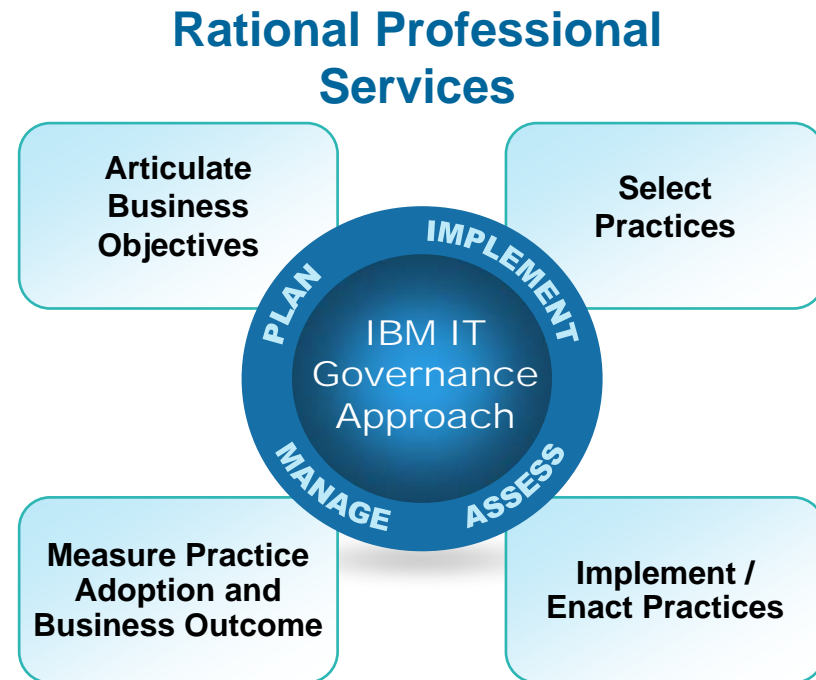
Rational Professional Services

Articulate Business Objectives

Select Practices

PLAN

IMPLEMENT

IBM IT Governance Approach

MANAGE

ASSESS

Measure Practice Adoption and Business Outcome

Implement / Enact Practices